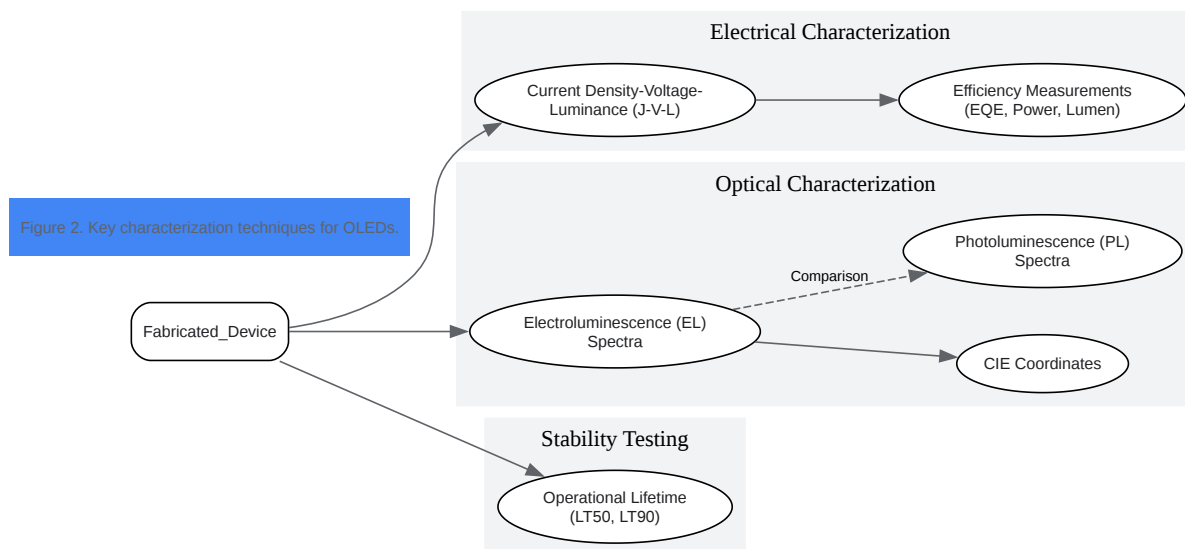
Figure 2. Key characterization techniques for OLEDs.

Fabricated_Device

Electrical Characterization

Current Density-Voltage-Luminance (J-V-L)

Efficiency Measurements (EQE, Power, Lumen)

Optical Characterization

Photoluminescence (PL) Spectra

Comparison

Electroluminescence (EL) Spectra

CIE Coordinates

Stability Testing

Operational Lifetime (LT50, LT90)